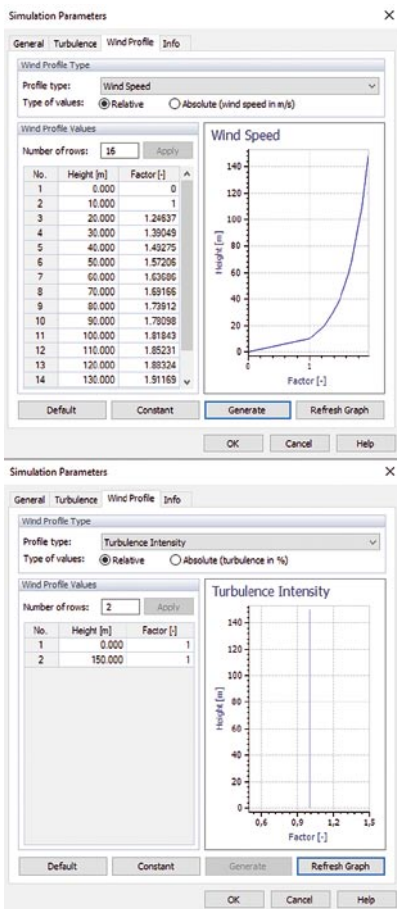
Simulation Parameters ×

General Turbulence Wind Profile Info

Wind Profile Type

Profile type: Wind Speed

Type of values: Relative Absolute (wind speed in m/s)

Wind Profile Values

Number of rows: 16 Apply

| No. | Height [m] | Factor [-] |
|---|---|---|
| 1 | 0.000 | 0 |
| 2 | 10.000 | 1 |
| 3 | 20.000 | 1.24537 |
| 4 | 30.000 | 1.39049 |
| 5 | 40.000 | 1.49275 |
| 6 | 50.000 | 1.57206 |
| 7 | 60.000 | 1.63686 |
| 8 | 70.000 | 1.69166 |
| 9 | 80.000 | 1.73912 |
| 10 | 90.000 | 1.78098 |
| 11 | 100.000 | 1.81843 |
| 12 | 110.000 | 1.85231 |
| 13 | 120.000 | 1.88324 |
| 14 | 130.000 | 1.91169 |

Wind Speed

140 120 100 80 60 40 20 0

Height [m]

0 1

Factor [-]

Default Constant Generate Refresh Graph

OK Cancel Help

Simulation Parameters ×

General Turbulence Wind Profile Info

Wind Profile Type

Profile type: Turbulence Intensity

Type of values: Relative Absolute (turbulence in %)

Wind Profile Values

Number of rows: 2 Apply

| No. | Height [m] | Factor [-] |
|---|---|---|
| 1 | 0.000 | 1 |
| 2 | 150.000 | 1 |

Turbulence Intensity

140 120 100 80 60 40 20 0

Height [m]

0,6 0,9 1,2 1,5

Factor [-]

Default Constant Generate Refresh Graph

OK Cancel Help